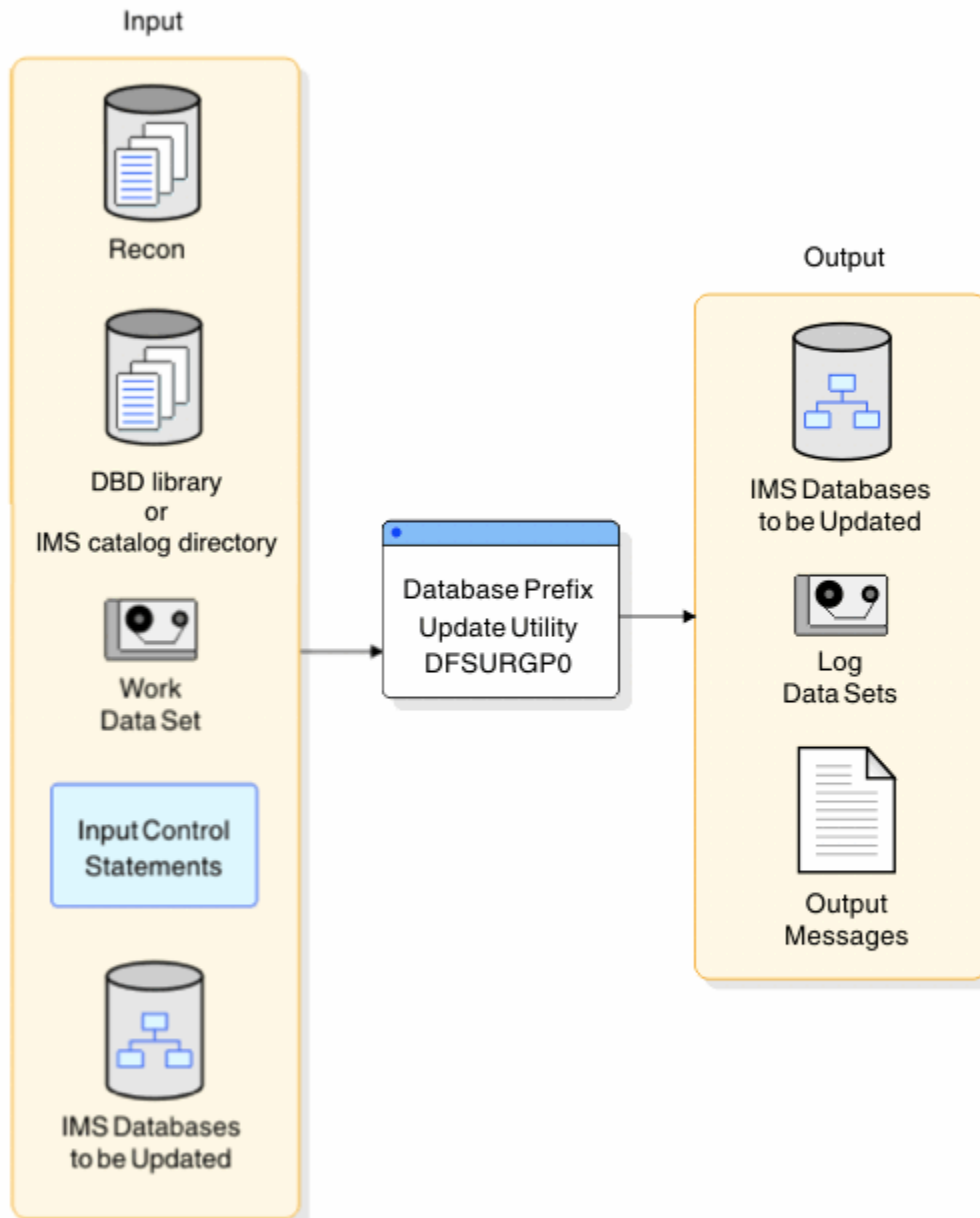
Input

Recon

DBD library
or
IMS catalog directory

Work
Data Set

Input Control
Statements

IMS Databases
to be Updated

Database Prefix
Update Utility
DFSURGP0

Output

IMS Databases
to be Updated

Log
Data Sets

Output
Messages